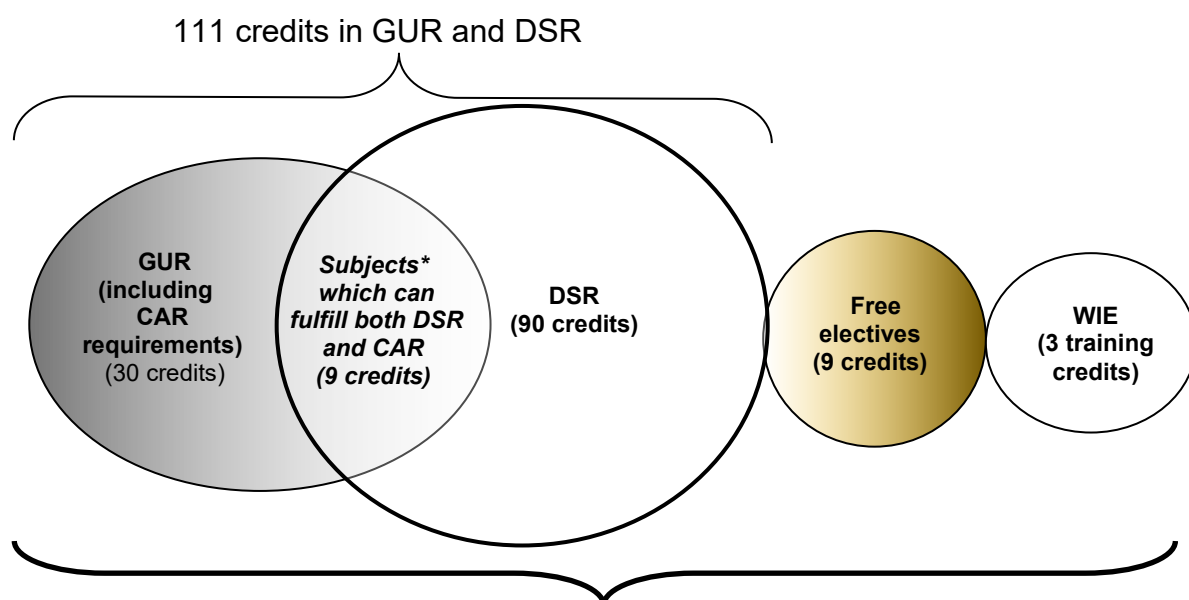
111 credits in GUR and DSR

GUR (including CAR requirements) (30 credits)

Subjects* which can fulfill both DSR and CAR (9 credits)

DSR (90 credits)

Free electives (9 credits)

WIE (3 training credits)